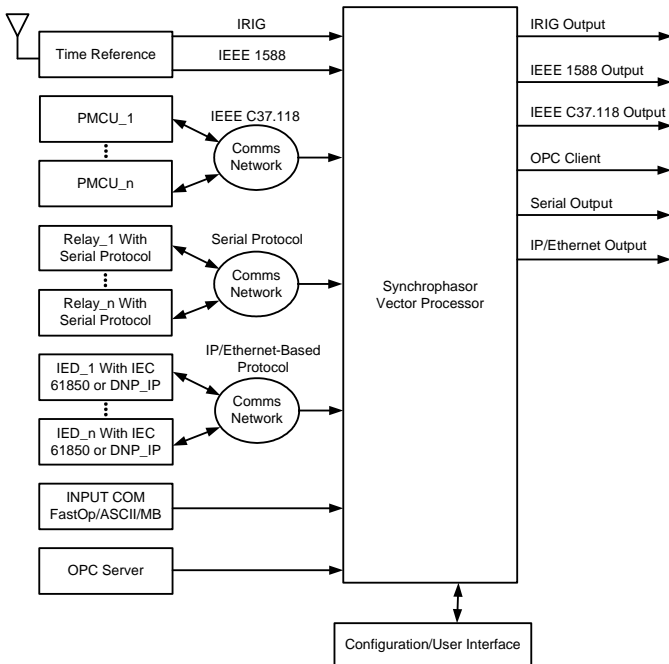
Time Reference

IRIG

IEEE 1588

PMCU_1

PMCU_n

IEEE C37.118

Comms Network

Relay_1 With Serial Protocol

Relay_n With Serial Protocol

Serial Protocol

Comms Network

IED_1 With IEC 61850 or DNP_IP

IED_n With IEC 61850 or DNP_IP

IP/Ethernet-Based Protocol

Comms Network

INPUT COM FastOp/ASCII/MB

OPC Server

Synchrophasor Vector Processor

IRIG Output

IEEE 1588 Output

IEEE C37.118 Output

OPC Client

Serial Output

IP/Ethernet Output

Configuration/User Interface